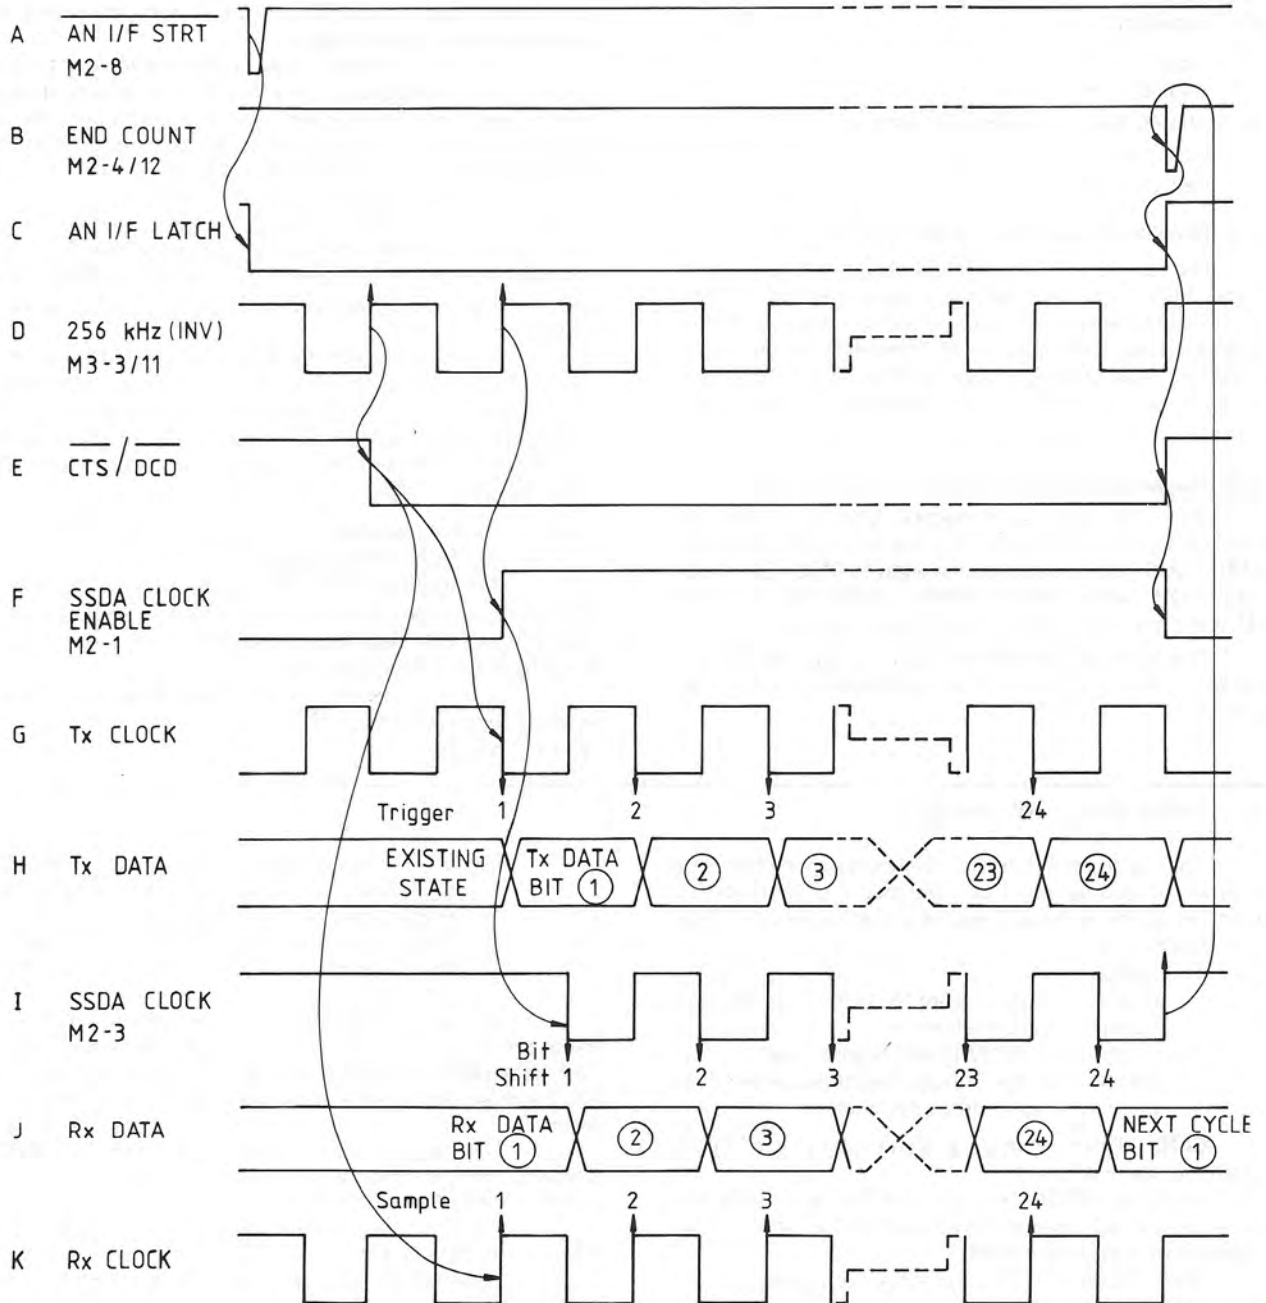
A $\overline{\text{AN I/F STRT}}$ M2-8

B END COUNT M2-4/12

C AN I/F LATCH

D 256 kHz (INV) M3-3/11

E $\overline{\text{CTS}}/\overline{\text{DCD}}$

F SSDA CLOCK ENABLE M2-1

G Tx CLOCK

Trigger 1 2 3 24

H Tx DATA

EXISTING STATE

Tx DATA BIT ①

② ③ ㉓ ㉔

I SSDA CLOCK M2-3

Bit Shift 1 2 3 23 24

J Rx DATA

Rx DATA BIT ①

② ③ ㉔

NEXT CYCLE BIT ①

Sample 1 2 3 24

K Rx CLOCK